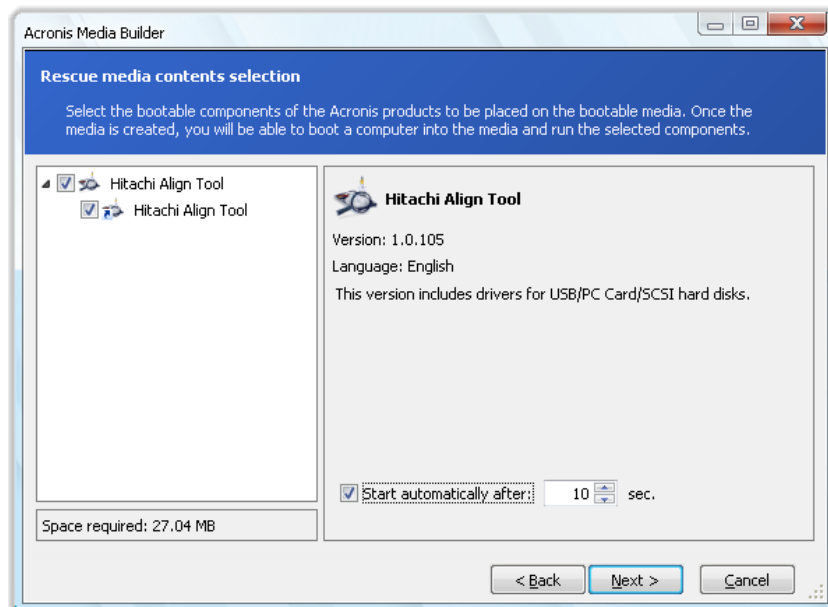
Acronis Media Builder

Rescue media contents selection

Select the bootable components of the Acronis products to be placed on the bootable media. Once the media is created, you will be able to boot a computer into the media and run the selected components.

Hitachi Align Tool
Hitachi Align Tool

Hitachi Align Tool

Version: 1.0.105

Language: English

This version includes drivers for USB/PC Card/SCSI hard disks.

Start automatically after: 10 sec.

Space required: 27.04 MB

< Back
Next >
Cancel